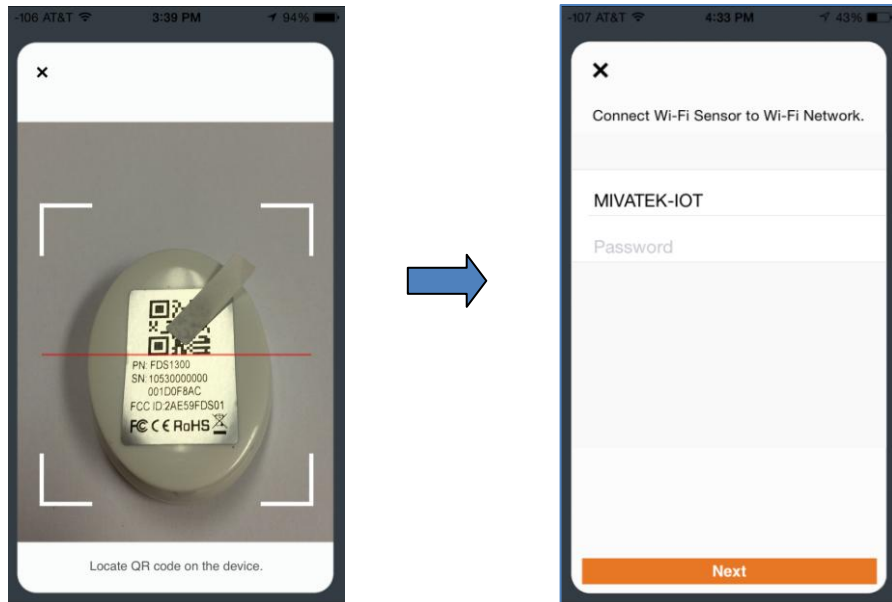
-106 AT&T 3:39 PM 94%

×

PN: FDS1300
SN: 10530000000
001D0F8AC
FCC ID:2AE59FDS01
FC CE RoHS

Locate QR code on the device.

-107 AT&T 4:33 PM 43%

×

Connect Wi-Fi Sensor to Wi-Fi Network.

MIVATEK-IOT

Password

Next